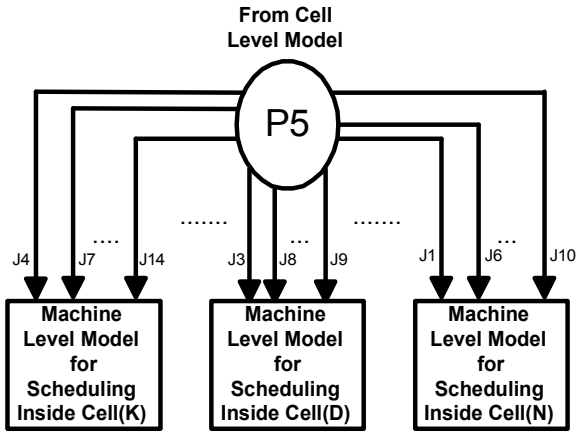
From Cell
Level Model

P5

....

.......

...

.......

...

J4 J7 J14 J3 J8 J9 J1 J6 J10

Machine Level Model for Scheduling Inside Cell(K)

Machine Level Model for Scheduling Inside Cell(D)

Machine Level Model for Scheduling Inside Cell(N)